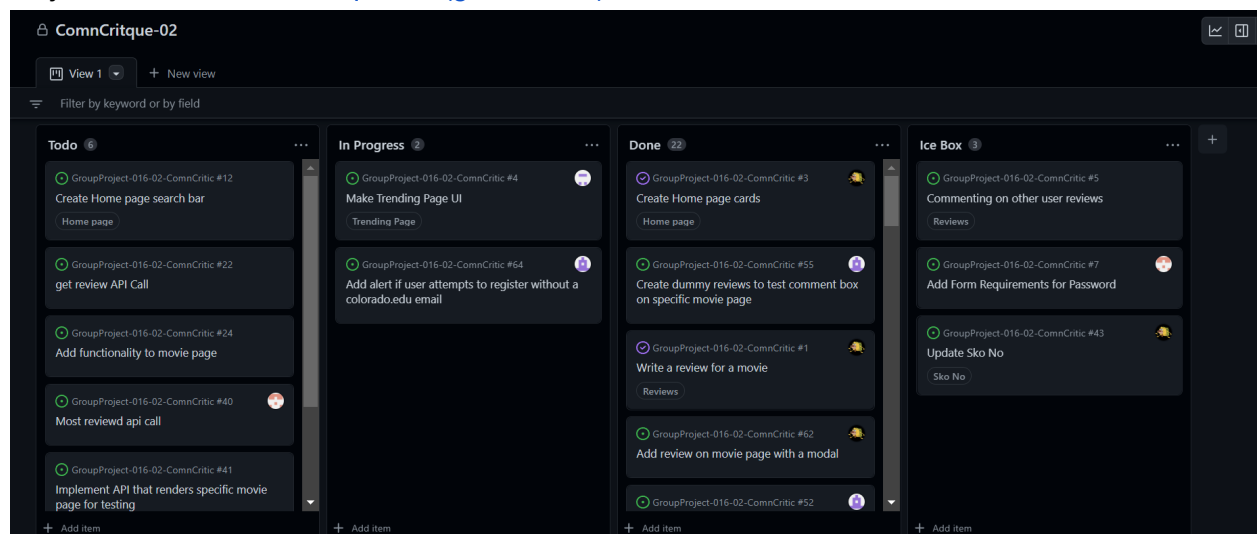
ComnCritque-02

View 1
+ New view

Filter by keyword or by field

Todo 6

GroupProject-016-02-ComnCritic #12
Create Home page search bar
Home page

GroupProject-016-02-ComnCritic #22
get review API Call

GroupProject-016-02-ComnCritic #24
Add functionality to movie page

GroupProject-016-02-ComnCritic #40
Most reviewd api call

GroupProject-016-02-ComnCritic #41
Implement API that renders specific movie page for testing

+ Add item

In Progress 2

GroupProject-016-02-ComnCritic #4
Make Trending Page UI
Trending Page

GroupProject-016-02-ComnCritic #64
Add alert if user attempts to register without a colorado.edu email

+ Add item

Done 22

GroupProject-016-02-ComnCritic #3
Create Home page cards
Home page

GroupProject-016-02-ComnCritic #55
Create dummy reviews to test comment box on specific movie page

GroupProject-016-02-ComnCritic #1
Write a review for a movie
Reviews

GroupProject-016-02-ComnCritic #62
Add review on movie page with a modal

GroupProject-016-02-ComnCritic #52

+ Add item

Ice Box 3

GroupProject-016-02-ComnCritic #5
Commenting on other user reviews
Reviews

GroupProject-016-02-ComnCritic #7
Add Form Requirements for Password

GroupProject-016-02-ComnCritic #43
Update Sko No
Sko No

+ Add item